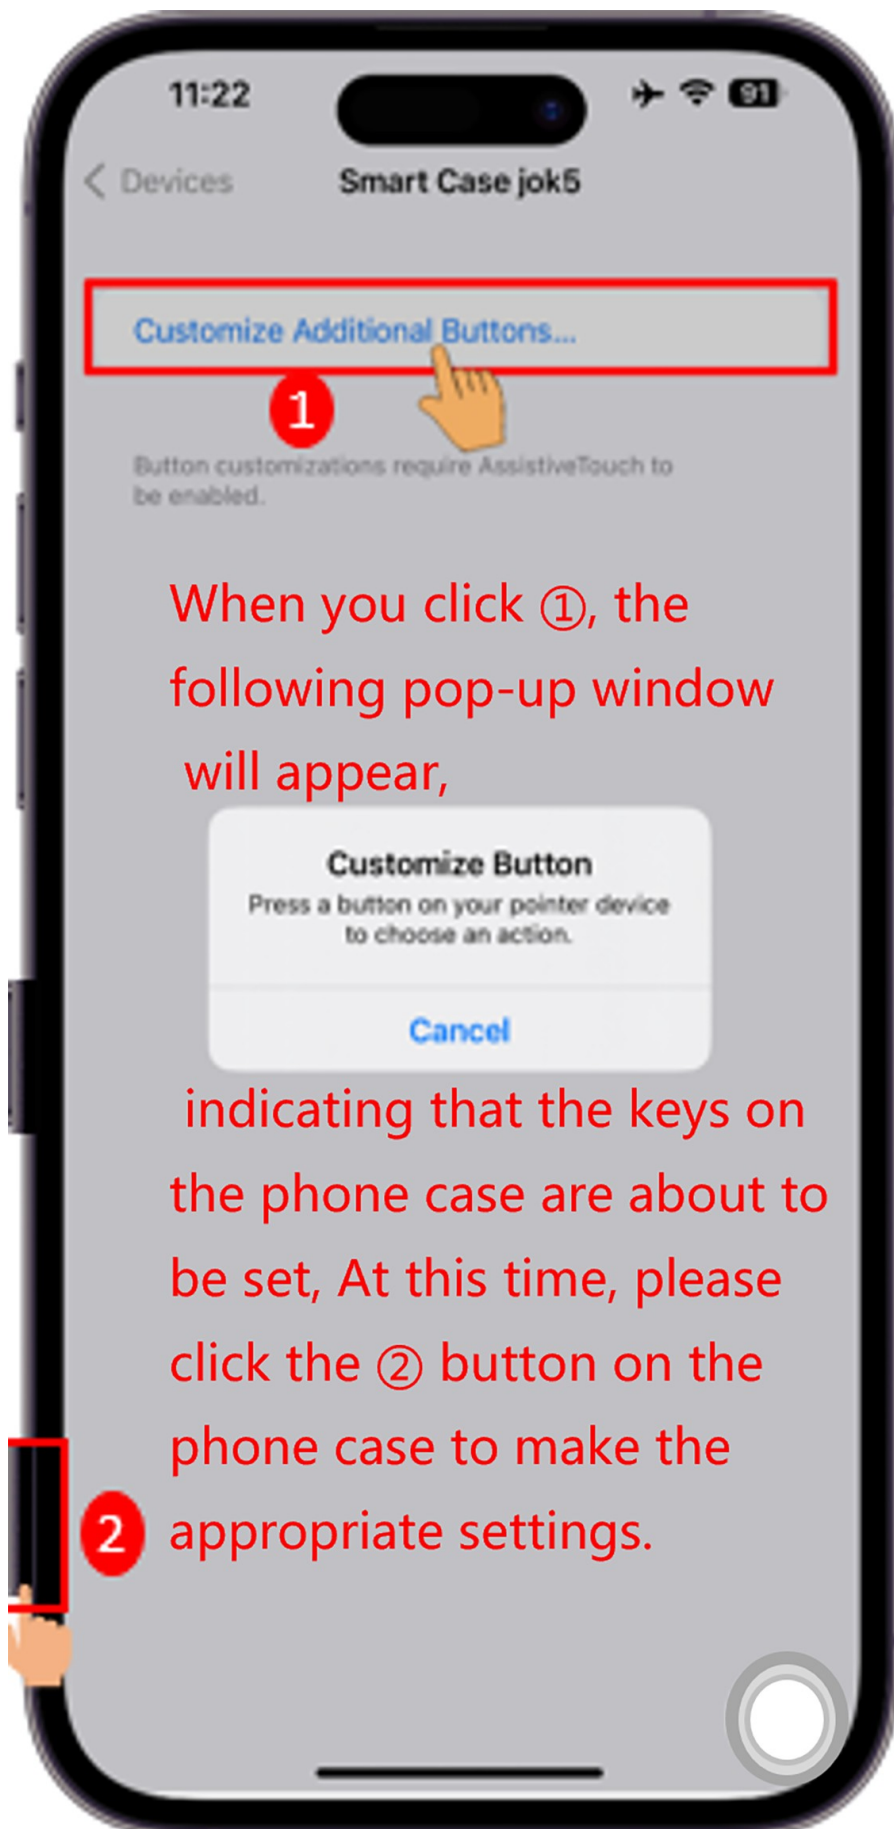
11:22

91

< Devices

Smart Case jok5

Customize Additional Buttons...

1

Button customizations require AssistiveTouch to be enabled.

When you click ①, the following pop-up window will appear,

Customize Button

Press a button on your pointer device to choose an action.

Cancel

indicating that the keys on the phone case are about to be set, At this time, please click the ② button on the phone case to make the appropriate settings.

2